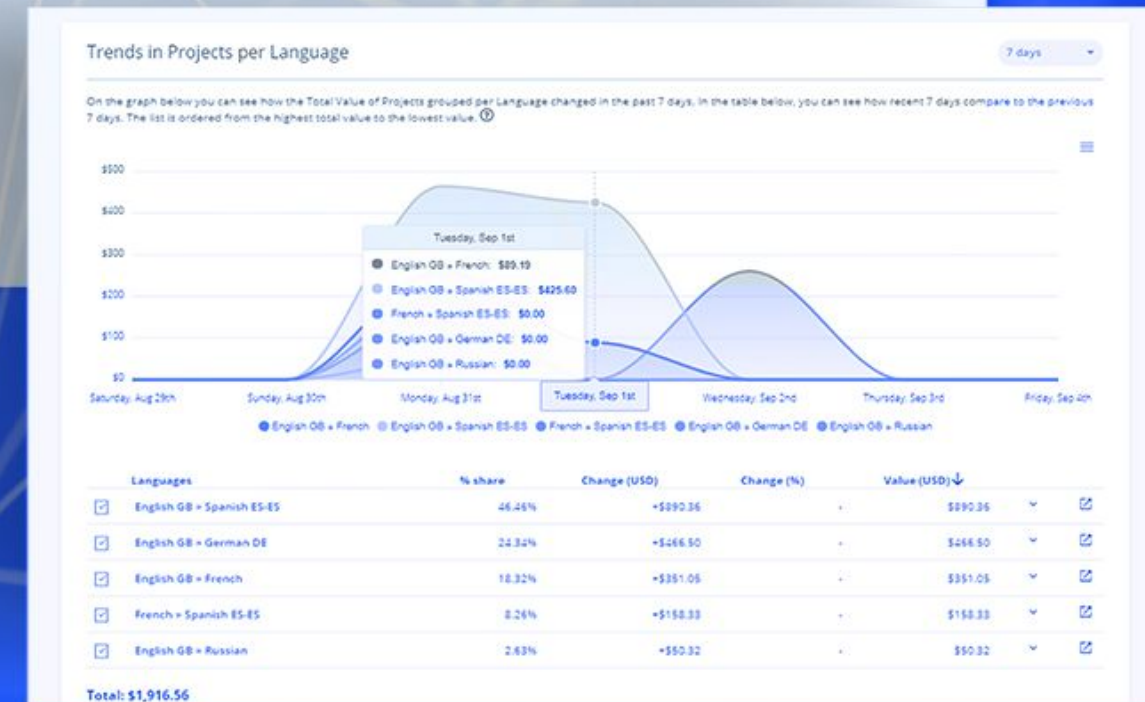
Trends in Projects per Language

7 days

On the graph below you can see how the Total Value of Projects grouped per Language changed in the past 7 days. In the table below, you can see how recent 7 days compare to the previous 7 days. The list is ordered from the highest total value to the lowest value.

$500
$400
$300
$200
$100
$0

Tuesday, Sep 1st
English GB » French: $89.19
English GB » Spanish ES-ES: $425.60
French » Spanish ES-ES: $0.00
English GB » German DE: $0.00
English GB » Russian: $0.00

Saturday, Aug 29th
Sunday, Aug 30th
Monday, Aug 31st
Tuesday, Sep 1st
Wednesday, Sep 2nd
Thursday, Sep 3rd
Friday, Sep 4th

English GB » French
English GB » Spanish ES-ES
French » Spanish ES-ES
English GB » German DE
English GB » Russian

| | Languages | % share | Change (USD) | Change (%) | Value (USD) | | |
|---|---|---|---|---|---|---|---|
| | English GB » Spanish ES-ES | 46.46% | +$890.36 | - | $890.36 | | |
| | English GB » German DE | 24.34% | +$466.50 | - | $466.50 | | |
| | English GB » French | 18.32% | +$351.05 | - | $351.05 | | |
| | French » Spanish ES-ES | 8.26% | +$158.33 | - | $158.33 | | |
| | English GB » Russian | 2.63% | +$50.32 | - | $50.32 | | |

Total: $1,916.56